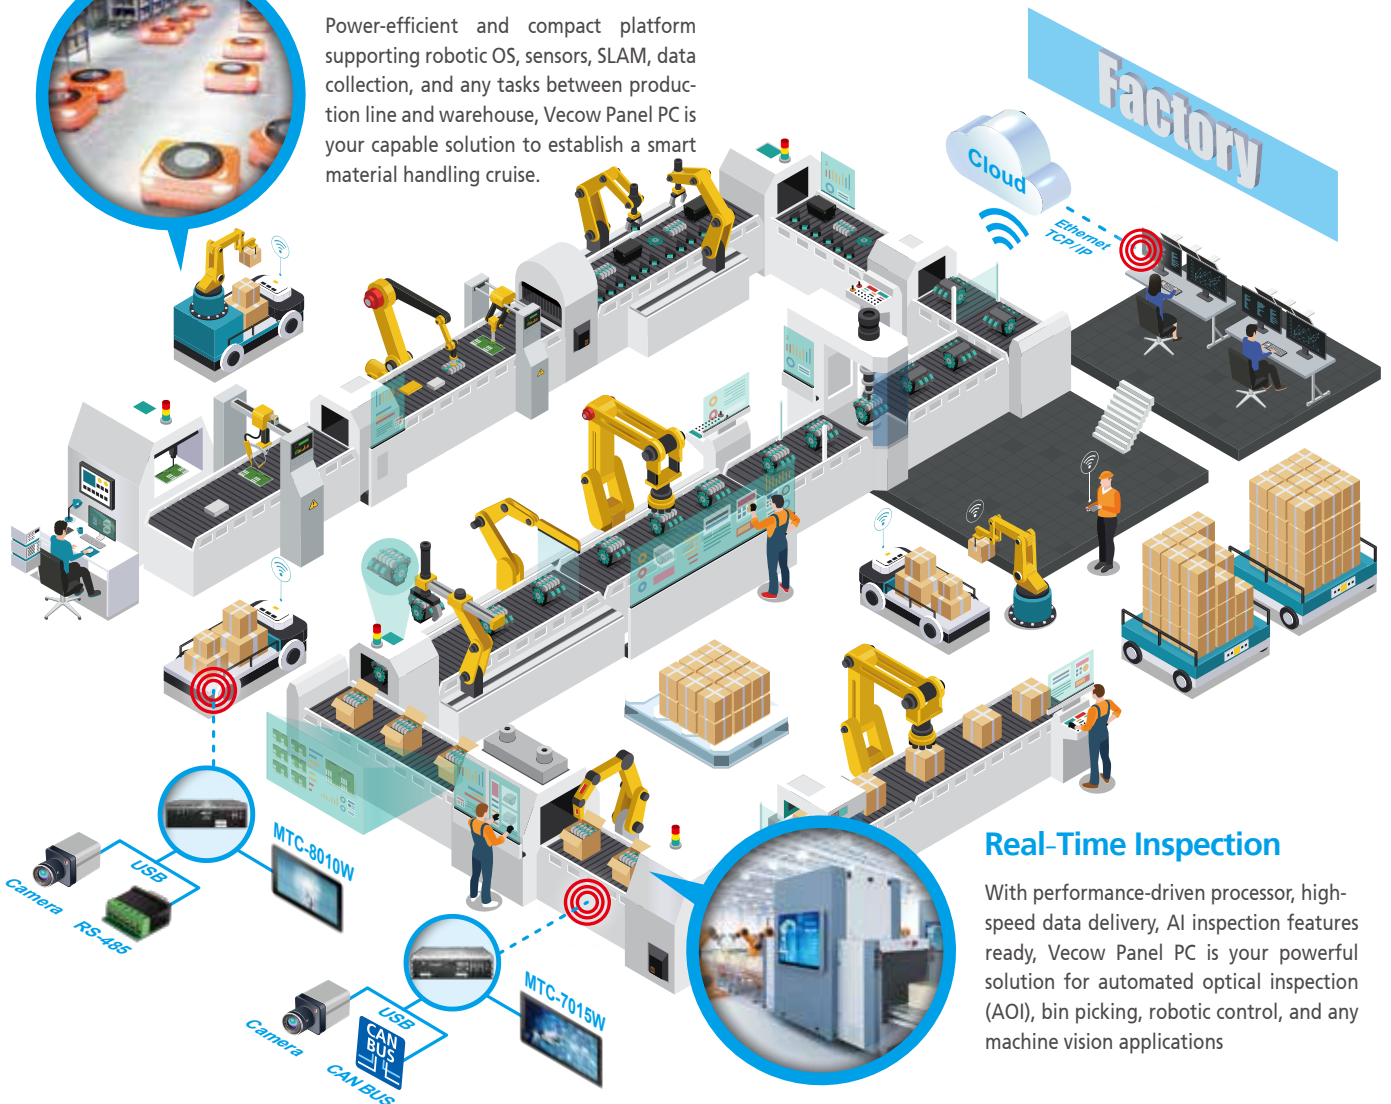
Power-efficient and compact platform supporting robotic OS, sensors, SLAM, data collection, and any tasks between production line and warehouse, Vecow Panel PC is your capable solution to establish a smart material handling cruise.

Factory

Cloud

Ethernet TCP/IP

MTC-8010W

USB

Camera

RS-485

MTC-7015W

USB

Camera

CAN BUS

CAN BUS

Real-Time Inspection

With performance-driven processor, high-speed data delivery, AI inspection features ready, Vecow Panel PC is your powerful solution for automated optical inspection (AOI), bin picking, robotic control, and any machine vision applications